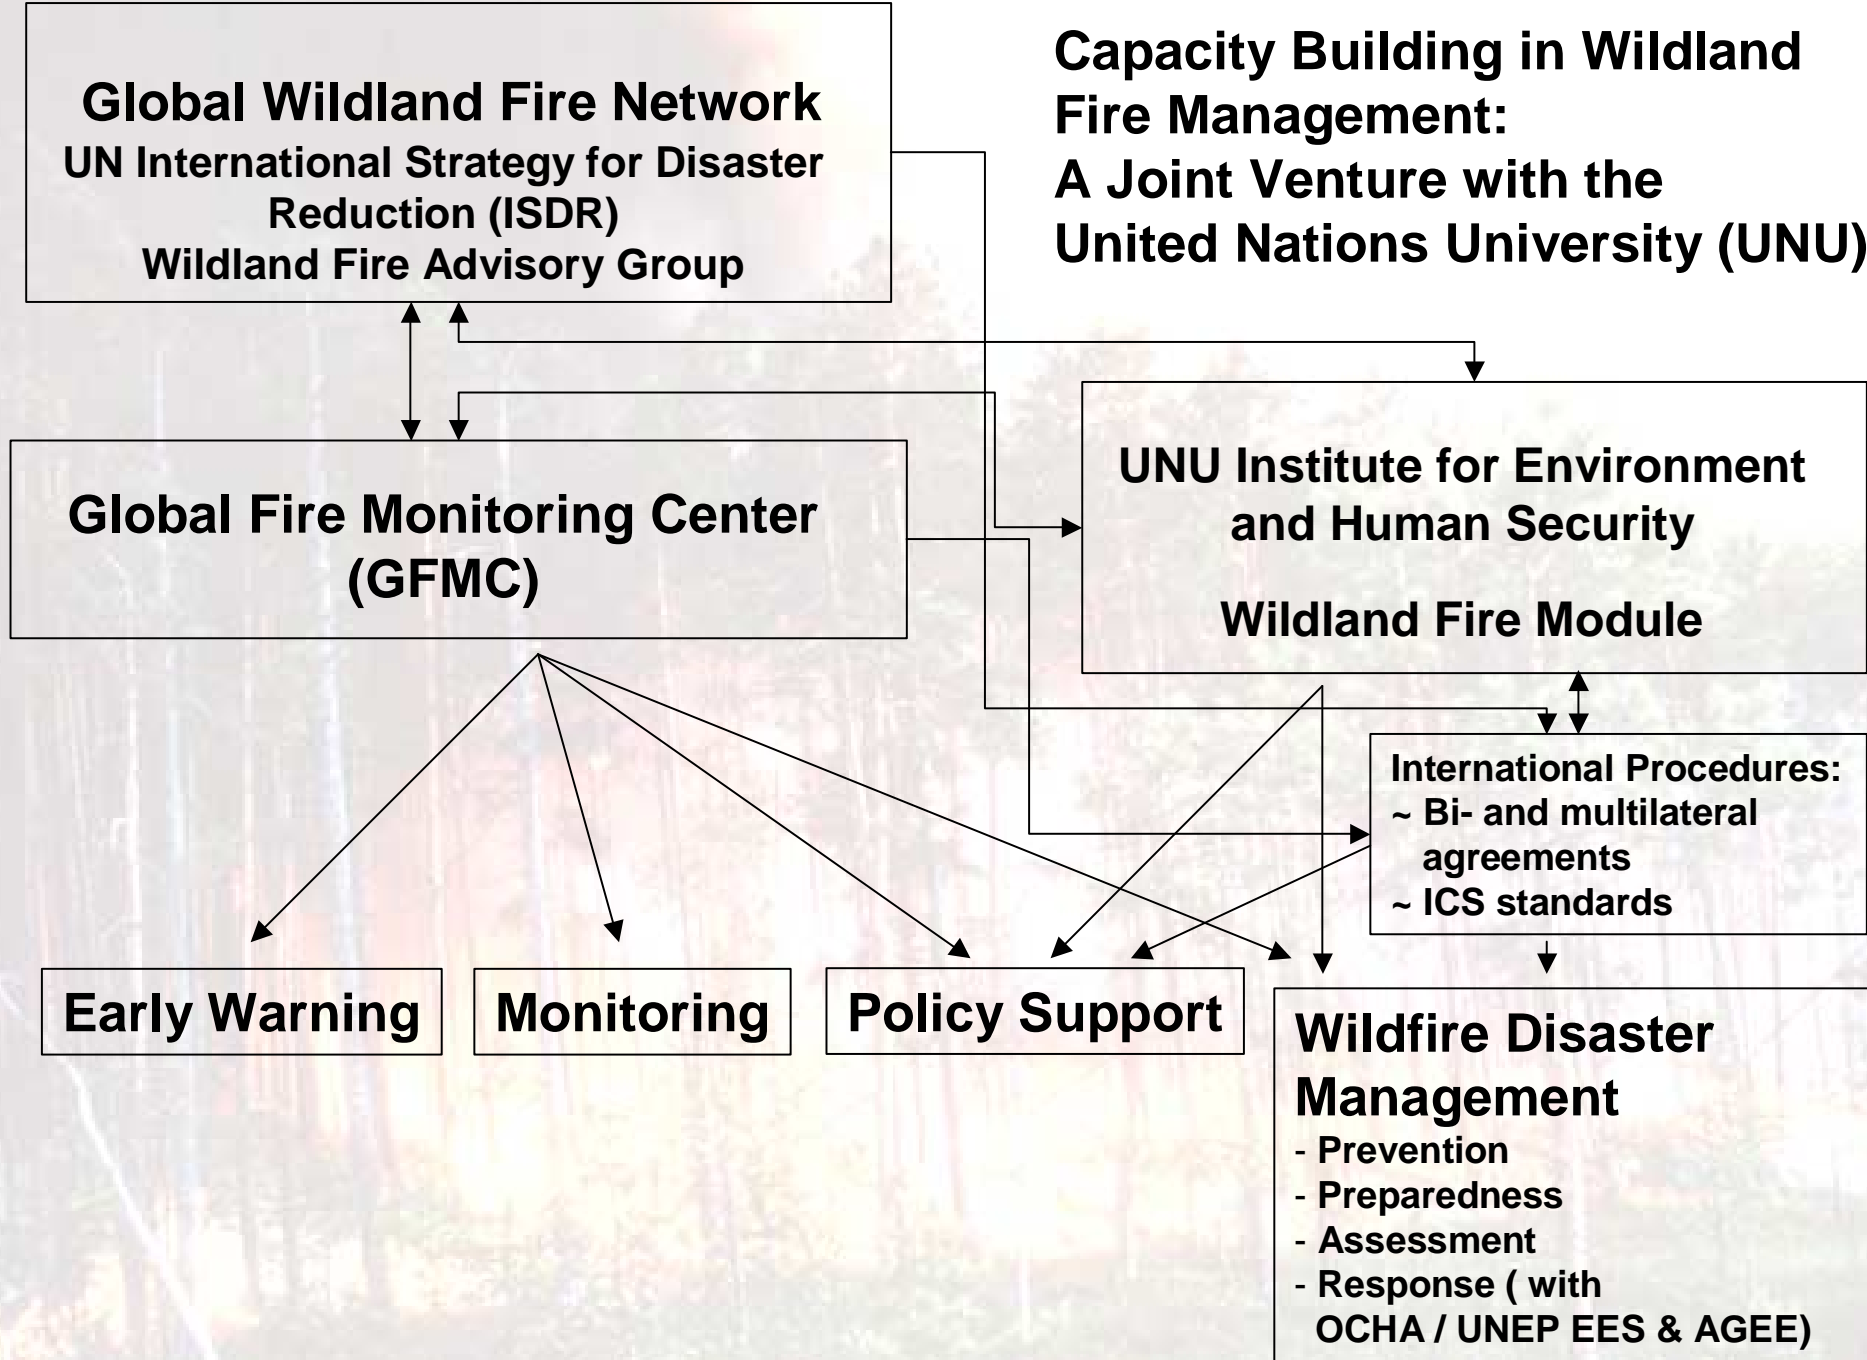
Global Wildland Fire Network
UN International Strategy for Disaster Reduction (ISDR)
Wildland Fire Advisory Group

Capacity Building in Wildland Fire Management:
A Joint Venture with the United Nations University (UNU)

Global Fire Monitoring Center (GFMC)

UNU Institute for Environment and Human Security

Wildland Fire Module

International Procedures:
~ Bi- and multilateral agreements
~ ICS standards

Early Warning

Monitoring

Policy Support

Wildfire Disaster Management
- Prevention
- Preparedness
- Assessment
- Response ( with OCHA / UNEP EES & AGEE)